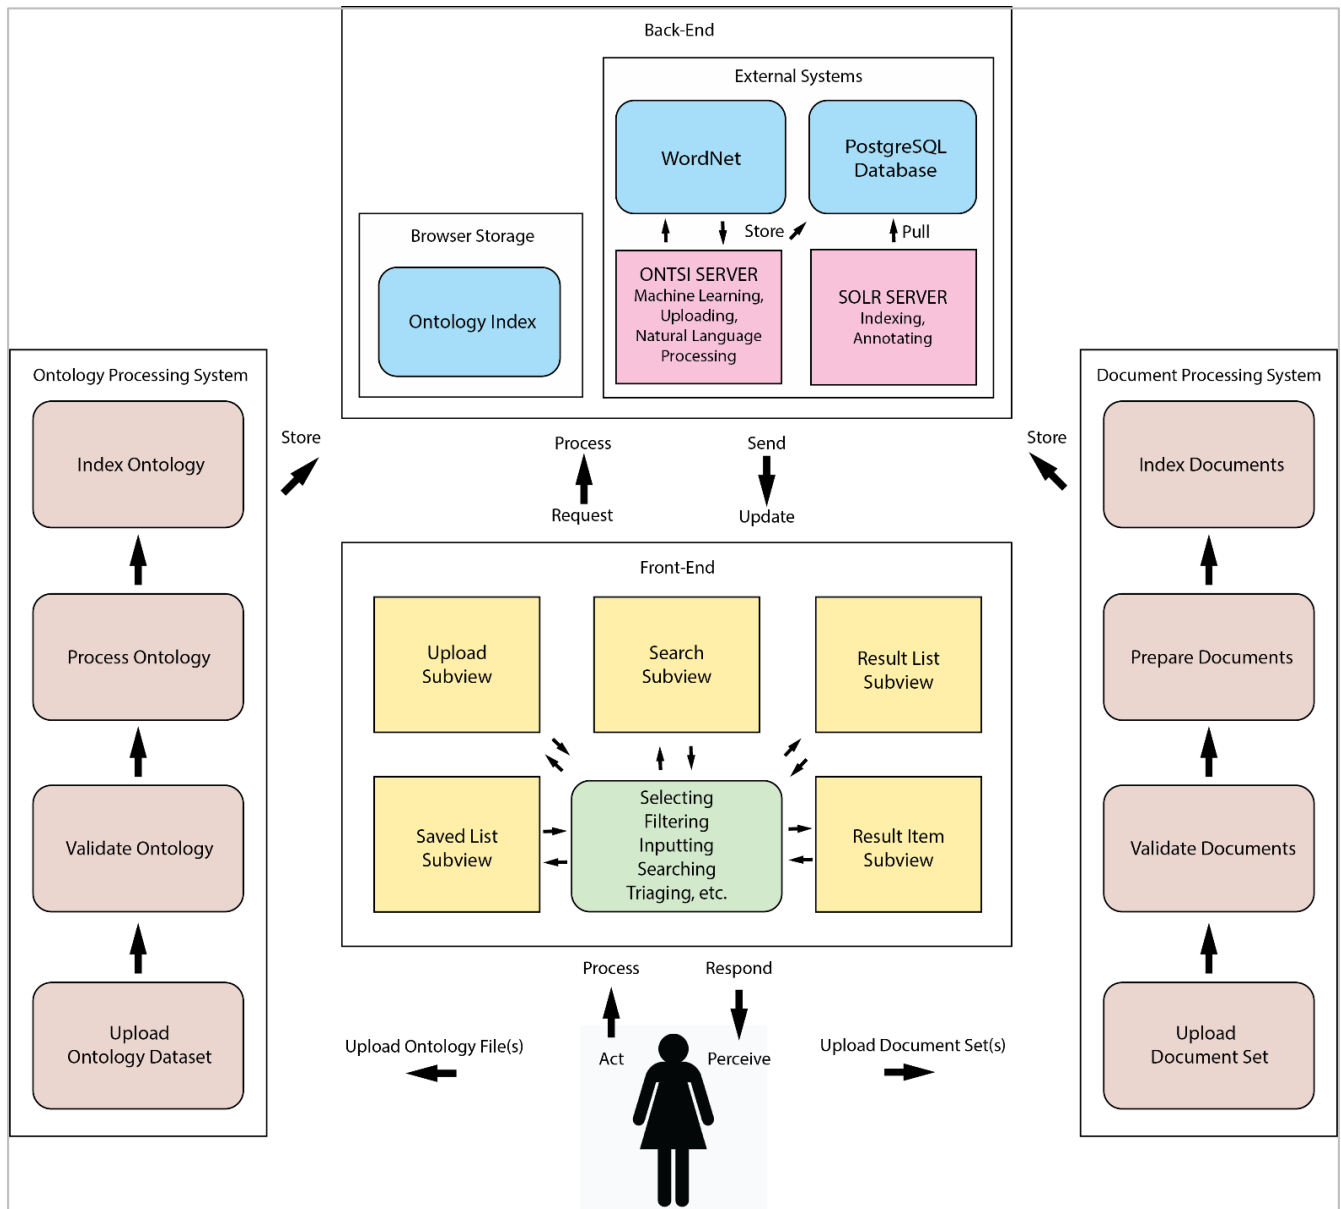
Back-End

External Systems

WordNet

PostgreSQL Database

Store

Pull

Browser Storage

Ontology Index

ONTSI SERVER
Machine Learning, Uploading, Natural Language Processing

SOLR SERVER
Indexing, Annotating

Ontology Processing System

Index Ontology

Process Ontology

Validate Ontology

Upload Ontology Dataset

Store

Process

Request

Send

Update

Store

Document Processing System

Index Documents

Prepare Documents

Validate Documents

Upload Document Set

Front-End

Upload Subview

Search Subview

Result List Subview

Saved List Subview

Selecting Filtering Inputting Searching Triaging, etc.

Result Item Subview

Process

Respond

Upload Ontology File(s)

Act

Perceive

Upload Document Set(s)